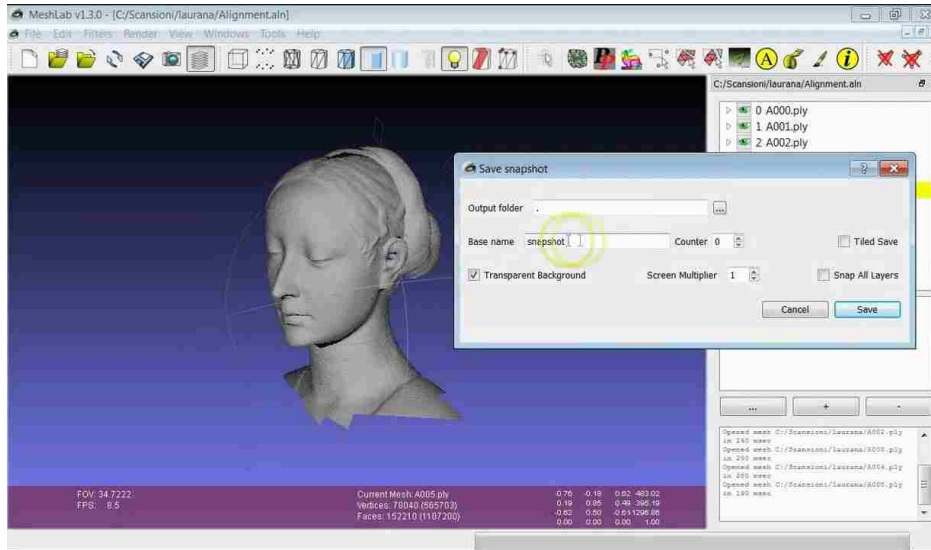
MeshLab v1.3.0 - [C:/Scansioni/laurana/Alignment.aln]

File Edit Filters Render View Windows Tools Help

C:/Scansioni/laurana/Alignment.aln

0 A000.ply
1 A001.ply
2 A002.ply

Save snapshot

Output folder .

Base name snapshot

Counter 0

Tiled Save

Transparent Background

Screen Multiplier 1

Snap All Layers

Cancel

Save

...

+

-

Opened mesh C:/Scansioni/laurana/A002.ply in 240 msec
Opened mesh C:/Scansioni/laurana/A003.ply in 290 msec
Opened mesh C:/Scansioni/laurana/A004.ply in 280 msec
Opened mesh C:/Scansioni/laurana/A005.ply in 190 msec

FOV: 34.7222
FPS: 8.5

Current Mesh: A005.ply
Vertices: 78040 (565703)
Faces: 152210 (1107200)

-0.76 -0.18 0.62 483.02
0.19 0.85 0.49 395.19
-0.62 0.50 -0.61 1296.86
0.00 0.00 0.00 1.00